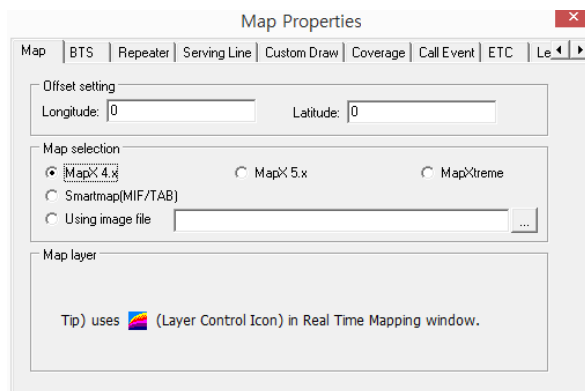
Map Properties

Map | BTS | Repeater | Serving Line | Custom Draw | Coverage | Call Event | ETC | Le

Offset setting

Longitude: 0

Latitude: 0

Map selection

MapX 4.x

MapX 5.x

MapXtreme

Smartmap(MIF/TAB)

Using image file

...

Map layer

Tip) uses (Layer Control Icon) in Real Time Mapping window.